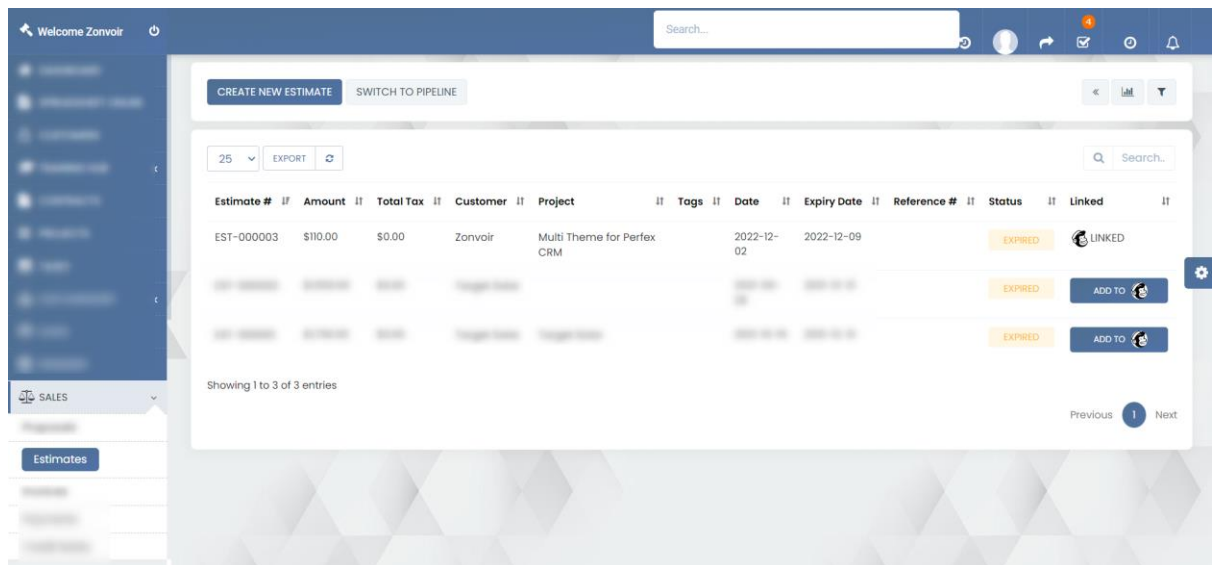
Welcome Zonvoir

Search...

4

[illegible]
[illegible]
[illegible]
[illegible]
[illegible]
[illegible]
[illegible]
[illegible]
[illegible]
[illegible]

SALES

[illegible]

Estimates

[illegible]
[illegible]
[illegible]

CREATE NEW ESTIMATE
SWITCH TO PIPELINE

25
EXPORT

Search..

| Estimate # | Amount | Total Tax | Customer | Project | Tags | Date | Expiry Date | Reference # | Status | Linked |
|---|---|---|---|---|---|---|---|---|---|---|
| EST-000003 | $110.00 | $0.00 | Zonvoir | Multi Theme for Perfex CRM | | 2022-12-02 | 2022-12-09 | | EXPIRED | LINKED |
| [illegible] | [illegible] | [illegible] | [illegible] | | | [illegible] | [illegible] | | EXPIRED | ADD TO |
| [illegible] | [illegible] | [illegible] | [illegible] | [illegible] | | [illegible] | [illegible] | | EXPIRED | ADD TO |

Showing 1 to 3 of 3 entries

Previous 1 Next